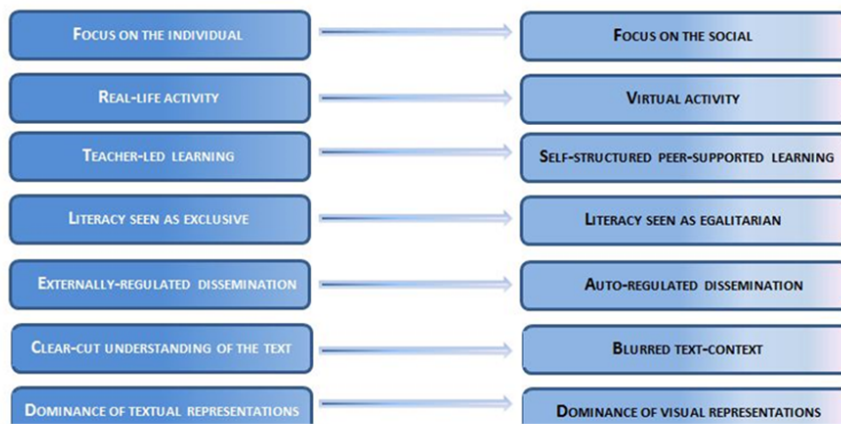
Focus on the individual

Focus on the social

Real-life activity

Virtual activity

Teacher-led learning

Self-structured peer-supported learning

Literacy seen as exclusive

Literacy seen as egalitarian

Externally-regulated dissemination

Auto-regulated dissemination

Clear-cut understanding of the text

Blurred text-context

Dominance of textual representations

Dominance of visual representations